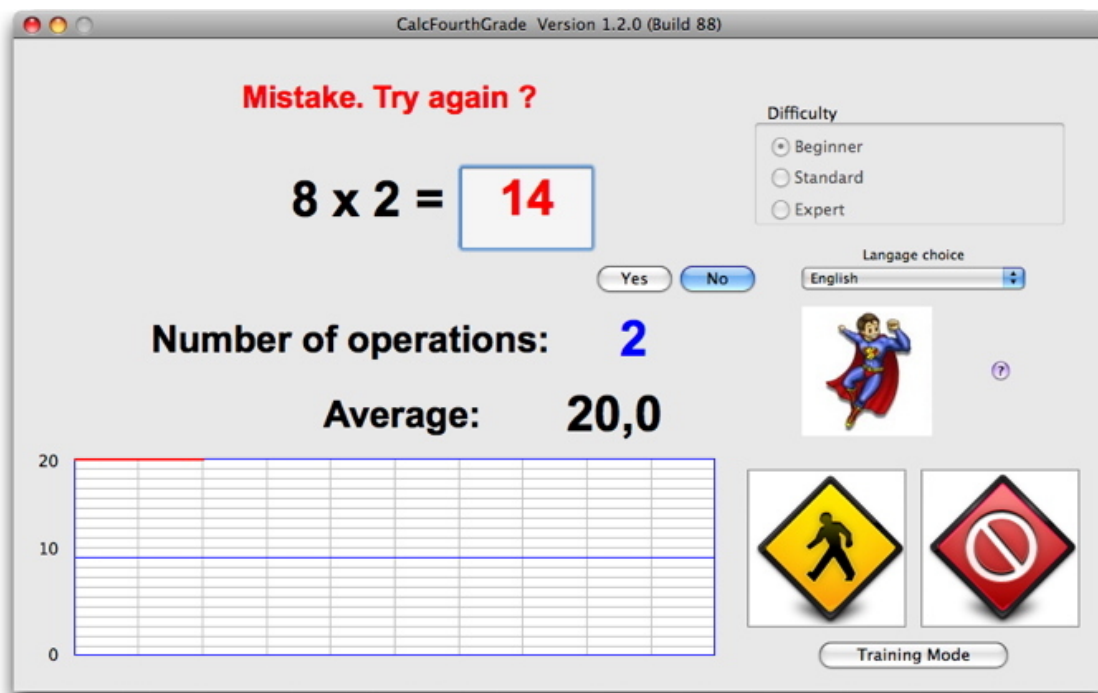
CalcFourthGrade Version 1.2.0 (Build 88)

Mistake. Try again ?

$8 \times 2 =$ 14

Difficulty
Beginner
Standard
Expert

Yes
No

Langage choice
English

Number of operations: 2

?

Average: 20,0

20
10
0

Training Mode